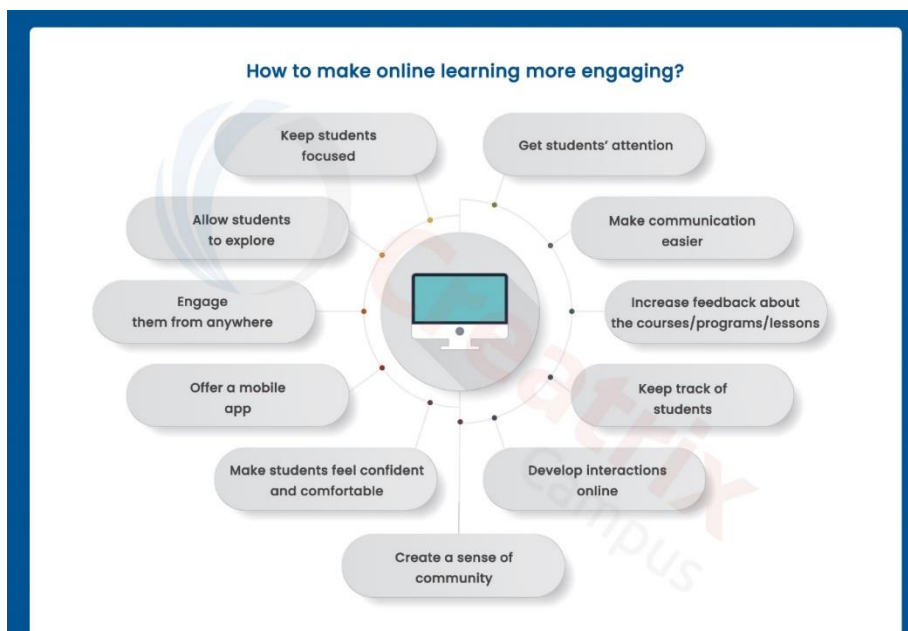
How to make online learning more engaging?

Keep students focused

Get students' attention

Allow students to explore

Make communication easier

Engage them from anywhere

Increase feedback about the courses/programs/lessons

Offer a mobile app

Keep track of students

Make students feel confident and comfortable

Develop interactions online

Create a sense of community

Creatrix Campus